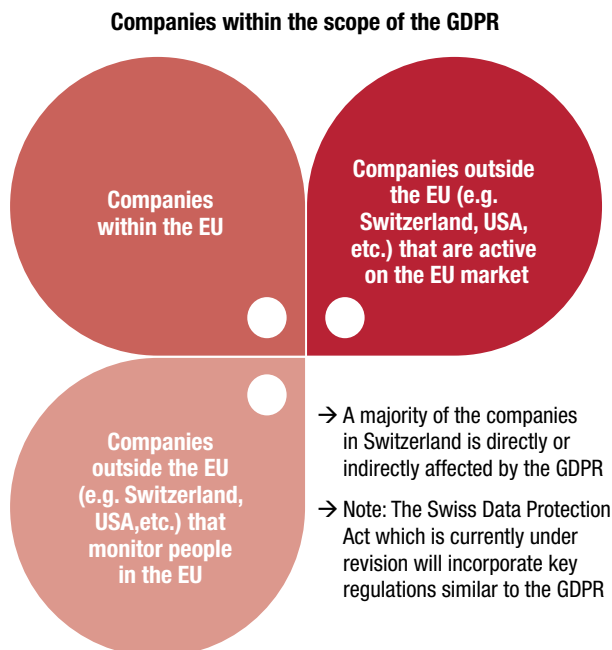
Companies within the scope of the GDPR

Companies within the EU

Companies outside the EU (e.g. Switzerland, USA, etc.) that are active on the EU market

Companies outside the EU (e.g. Switzerland, USA,etc.) that monitor people in the EU

→ A majority of the companies in Switzerland is directly or indirectly affected by the GDPR

→ Note: The Swiss Data Protection Act which is currently under revision will incorporate key regulations similar to the GDPR